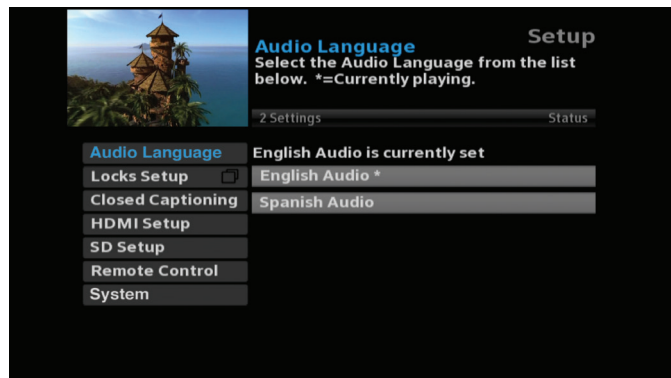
Setup

Audio Language
Select the Audio Language from the list below. *=Currently playing.

2 Settings Status

Audio Language
Locks Setup
Closed Captioning
HDMI Setup
SD Setup
Remote Control
System

English Audio is currently set
English Audio *
Spanish Audio